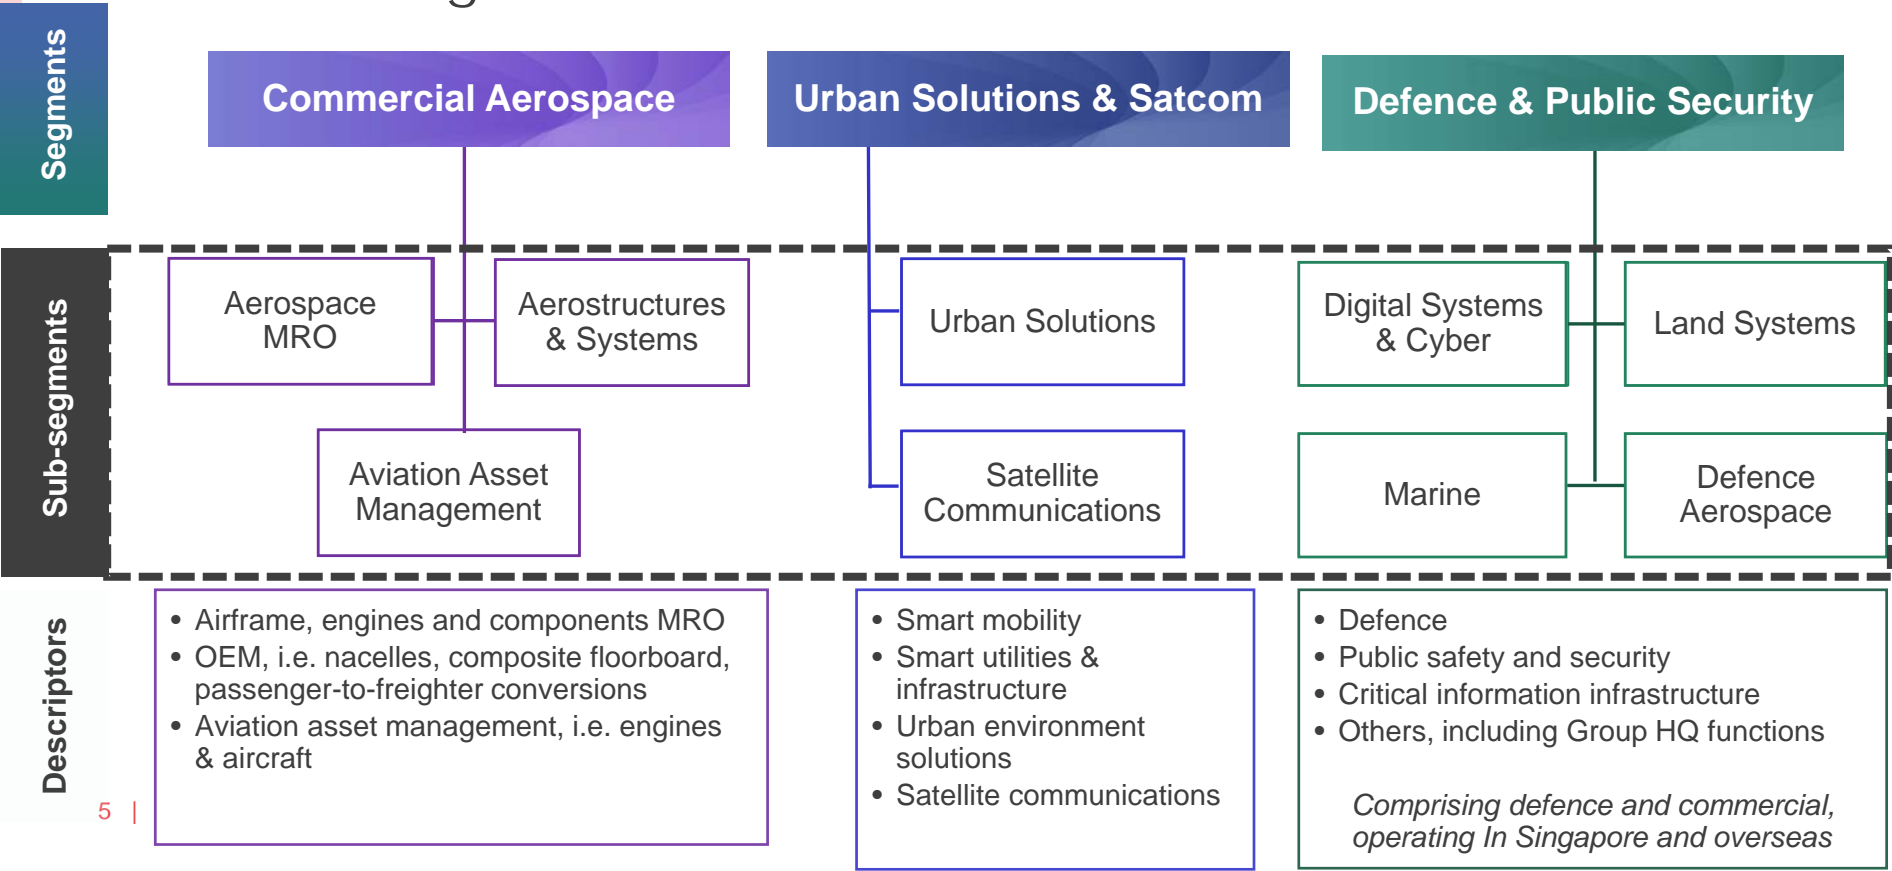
Segments

Commercial Aerospace

Urban Solutions & Satcom

Defence & Public Security

Sub-segments

Aerospace MRO

Aerostructures & Systems

Aviation Asset Management

Urban Solutions

Satellite Communications

Digital Systems & Cyber

Land Systems

Marine

Defence Aerospace

Descriptors

- Airframe, engines and components MRO
- OEM, i.e. nacelles, composite floorboard, passenger-to-freighter conversions
- Aviation asset management, i.e. engines & aircraft

- Smart mobility
- Smart utilities & infrastructure
- Urban environment solutions
- Satellite communications

- Defence
- Public safety and security
- Critical information infrastructure
- Others, including Group HQ functions

*Comprising defence and commercial, operating In Singapore and overseas*

5 |